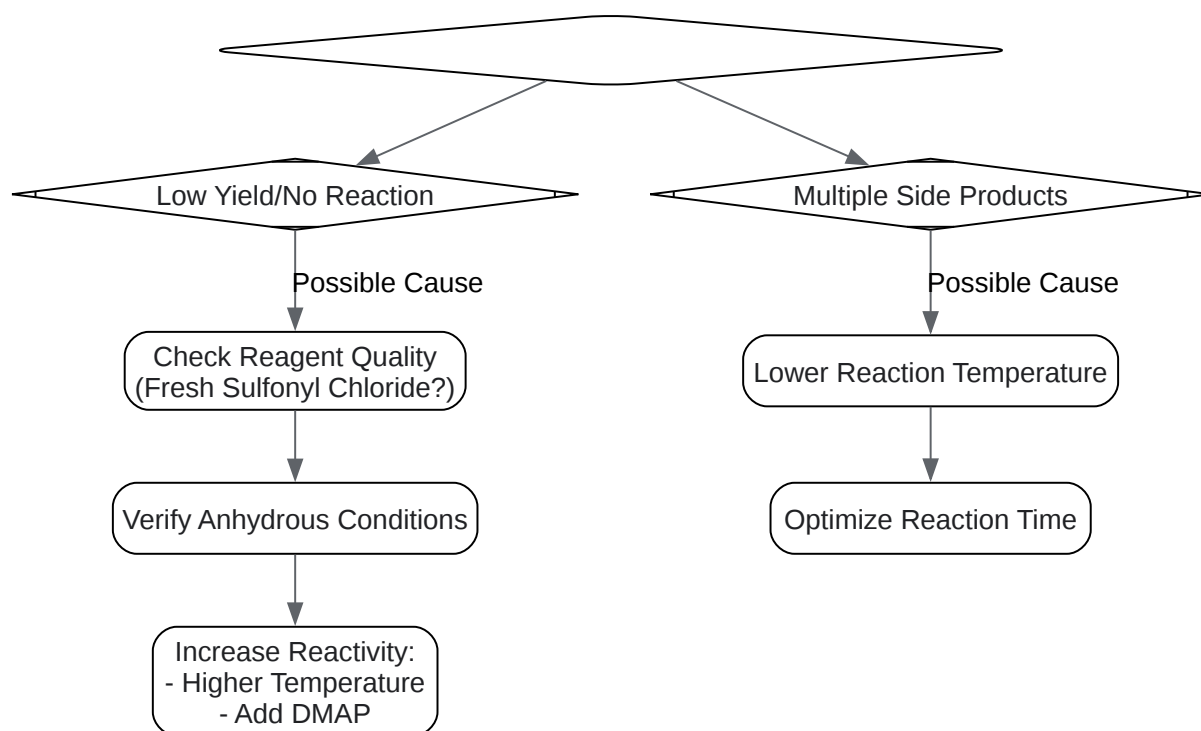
Low Yield/No Reaction

Possible Cause

Check Reagent Quality (Fresh Sulfonyl Chloride?)

Verify Anhydrous Conditions

Increase Reactivity:
- Higher Temperature
- Add DMAP

Multiple Side Products

Possible Cause

Lower Reaction Temperature

Optimize Reaction Time